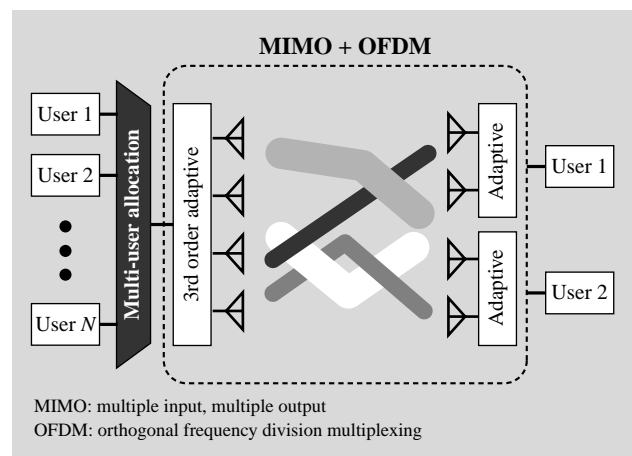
MIMO + OFDM

User 1

User 2

User $N$

Multi-user allocation

3rd order adaptive

Adaptive

Adaptive

User 1

User 2

MIMO: multiple input, multiple output
OFDM: orthogonal frequency division multiplexing